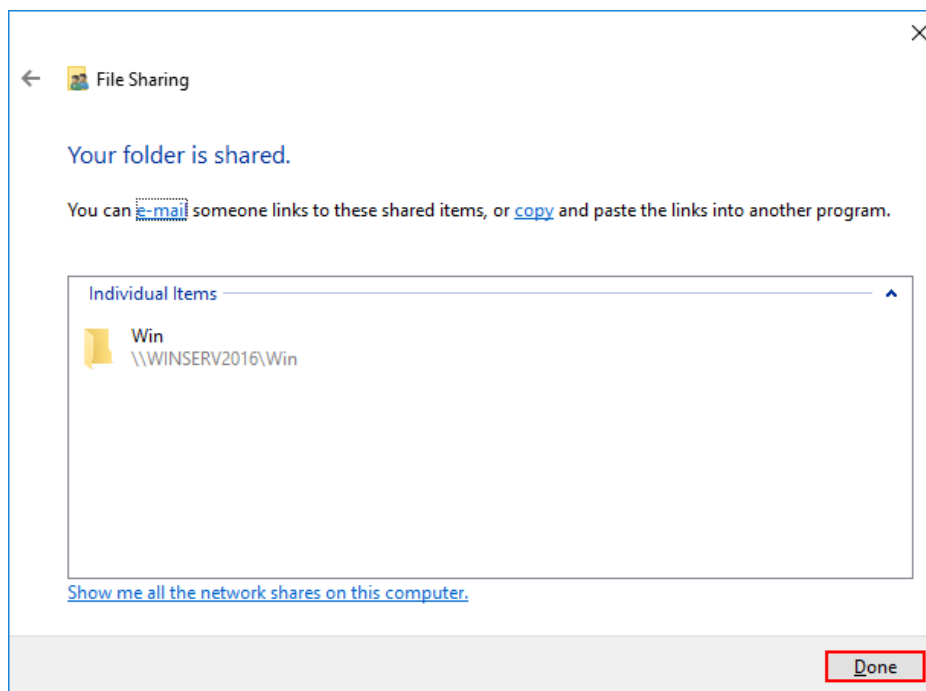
File Sharing

Your folder is shared.

You can e-mail someone links to these shared items, or copy and paste the links into another program.

Individual Items

Win
\\WINSERV2016\Win

Show me all the network shares on this computer.

Done